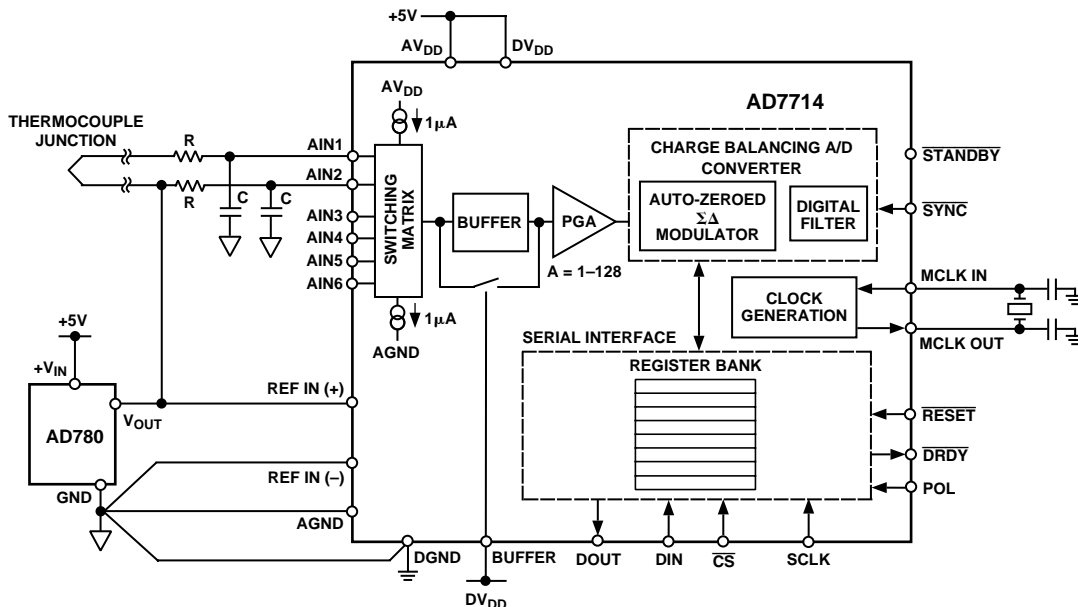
+5V
$AV_{DD}$
$DV_{DD}$
$AV_{DD}$
1µA
AD7714
THERMOCOUPLE JUNCTION
R
R
C
C
AIN1
AIN2
AIN3
AIN4
AIN5
AIN6
SWITCHING MATRIX
BUFFER
PGA
A = 1–128
CHARGE BALANCING A/D CONVERTER
AUTO-ZEROED $\Sigma\Delta$ MODULATOR
DIGITAL FILTER
$\overline{STANDBY}$
$\overline{SYNC}$
MCLK IN
MCLK OUT
CLOCK GENERATION
1µA
AGND
SERIAL INTERFACE
REGISTER BANK
+5V
$+V_{IN}$
AD780
$V_{OUT}$
GND
REF IN (+)
REF IN (–)
AGND
$\overline{RESET}$
$\overline{DRDY}$
POL
DGND
BUFFER
DOUT
DIN
$\overline{CS}$
SCLK
$DV_{DD}$